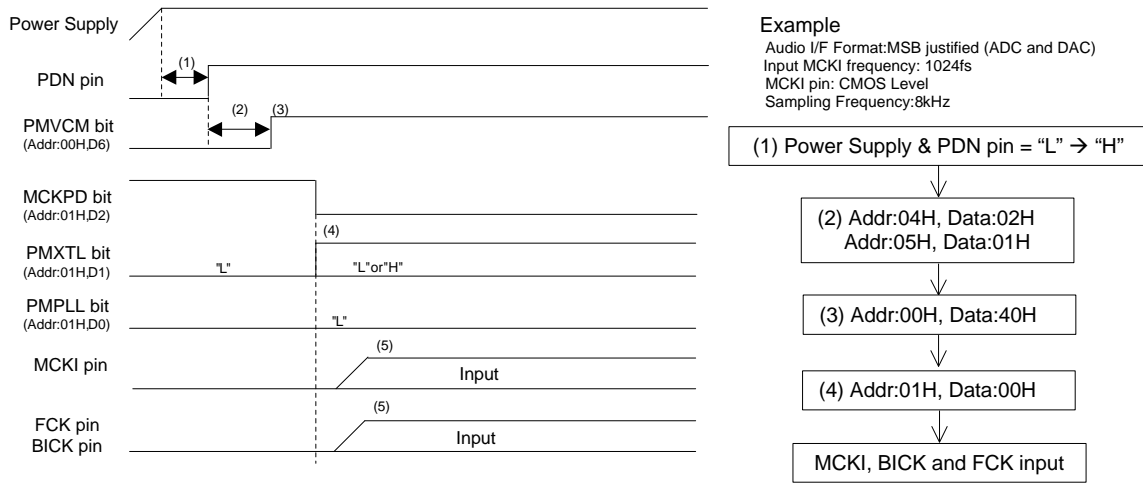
Power Supply

(1)

PDN pin

(2) (3)

PMVCM bit
(Addr:00H,D6)

MCKPD bit
(Addr:01H,D2)

(4)

PMXTL bit
(Addr:01H,D1)

"L"

"L"or"H"

PMPLL bit
(Addr:01H,D0)

"L"

(5)

MCKI pin

Input

(5)

FCK pin
BICK pin

Input

Example
Audio I/F Format:MSB justified (ADC and DAC)
Input MCKI frequency: 1024fs
MCKI pin: CMOS Level
Sampling Frequency:8kHz

(1) Power Supply & PDN pin = "L" → "H"

(2) Addr:04H, Data:02H
Addr:05H, Data:01H

(3) Addr:00H, Data:40H

(4) Addr:01H, Data:00H

MCKI, BICK and FCK input